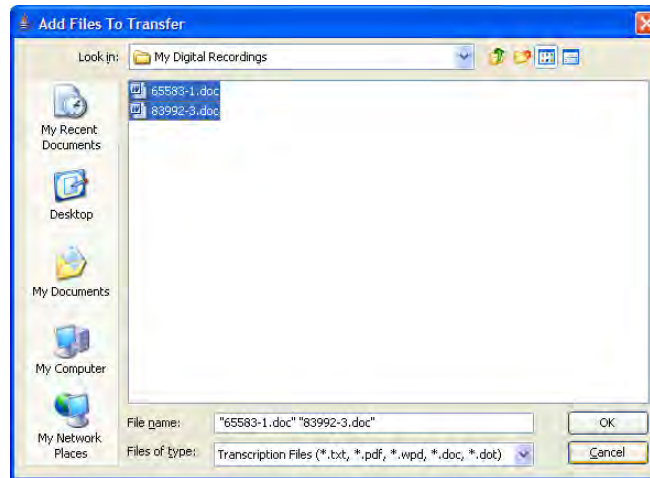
Add Files To Transfer

Look in: My Digital Recordings

65583-1.doc
83992-3.doc

My Recent Documents

Desktop

My Documents

My Computer

My Network Places

File name: "65583-1.doc" "83992-3.doc"

Files of type: Transcription Files (*.txt, *.pdf, *.wpd, *.doc, *.dot)

OK

Cancel